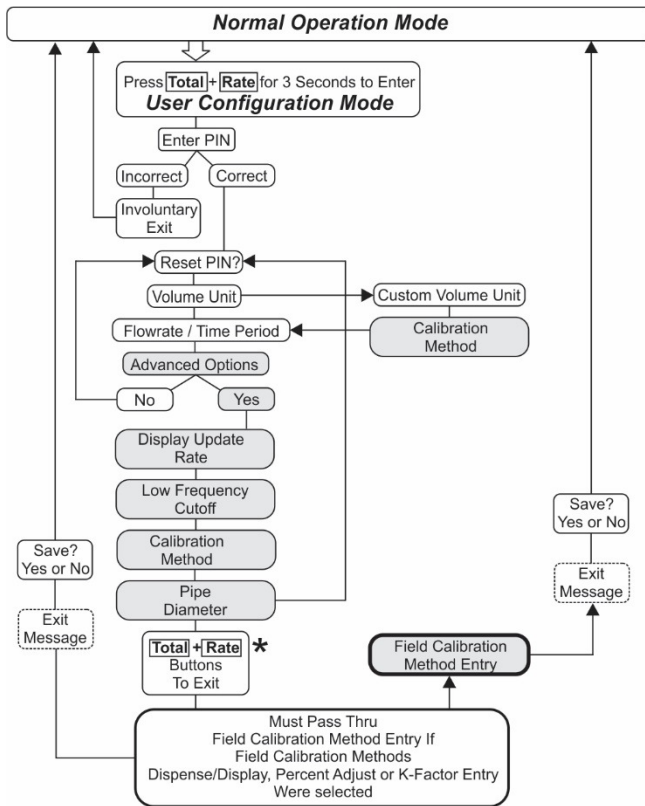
Normal Operation Mode

Press Total + Rate for 3 Seconds to Enter
User Configuration Mode

Enter PIN

Incorrect

Correct

Involuntary Exit

Reset PIN?

Volume Unit

Custom Volume Unit

Flowrate / Time Period

Calibration Method

Advanced Options

No

Yes

Display Update Rate

Low Frequency Cutoff

Calibration Method

Pipe Diameter

Total + Rate *
Buttons
To Exit

Save?
Yes or No

Exit
Message

Save?
Yes or No

Exit
Message

Field Calibration Method Entry

Must Pass Thru
Field Calibration Method Entry If
Field Calibration Methods
Dispense/Display, Percent Adjust or K-Factor Entry
Were selected